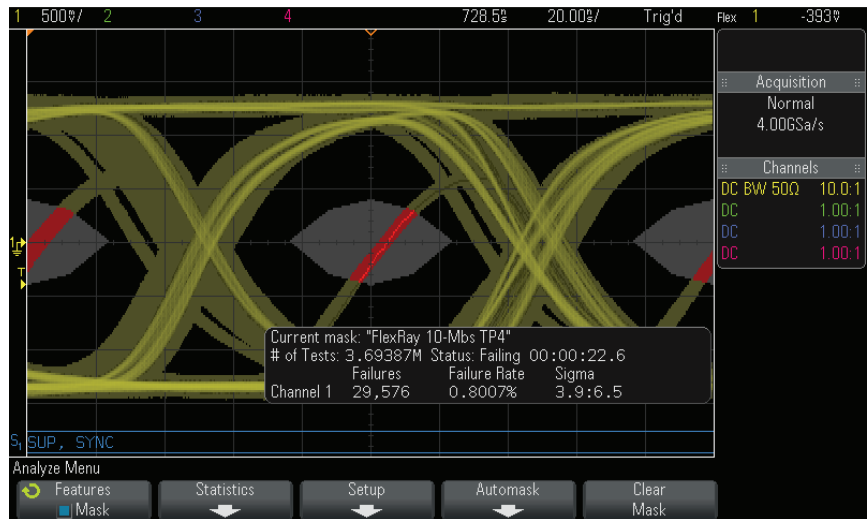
1 500mV/ 2 3 4 728.5ns 20.00ns/ Trig'd Flex 1 -393mV

Acquisition
Normal
4.00GSa/s

Channels
DC BW 50Ω 10.0:1
DC 1.00:1
DC 1.00:1
DC 1.00:1

Current mask: "FlexRay 10-Mbs TP4"
# of Tests: 3.69387M Status: Failing 00:00:22.6

| | Failures | Failure Rate | Sigma |
|---|---|---|---|
| Channel 1 | 29,576 | 0.8007% | 3.9:6.5 |

S1 SUP, SYNC

Analyze Menu
Features Mask
Statistics
Setup
Automask
Clear Mask